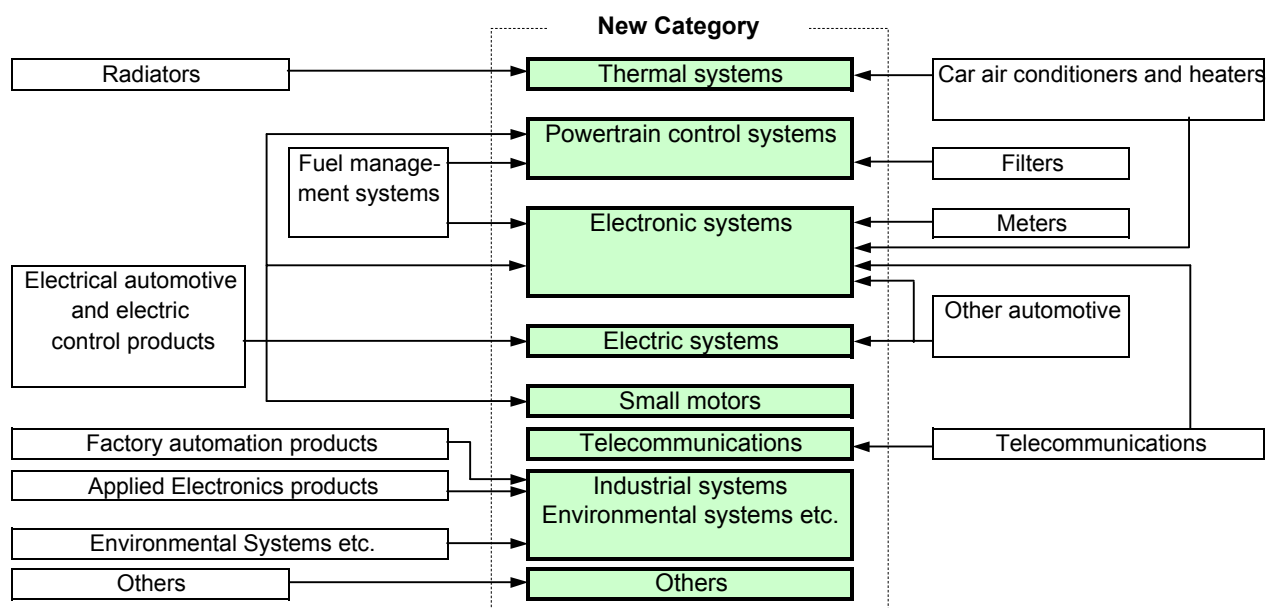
New Category

Radiators

Thermal systems

Car air conditioners and heaters

Powertrain control systems

Fuel management systems

Filters

Electronic systems

Meters

Electrical automotive and electric control products

Other automotive

Electric systems

Small motors

Factory automation products

Telecommunications

Telecommunications

Applied Electronics products

Industrial systems Environmental systems etc.

Environmental Systems etc.

Others

Others